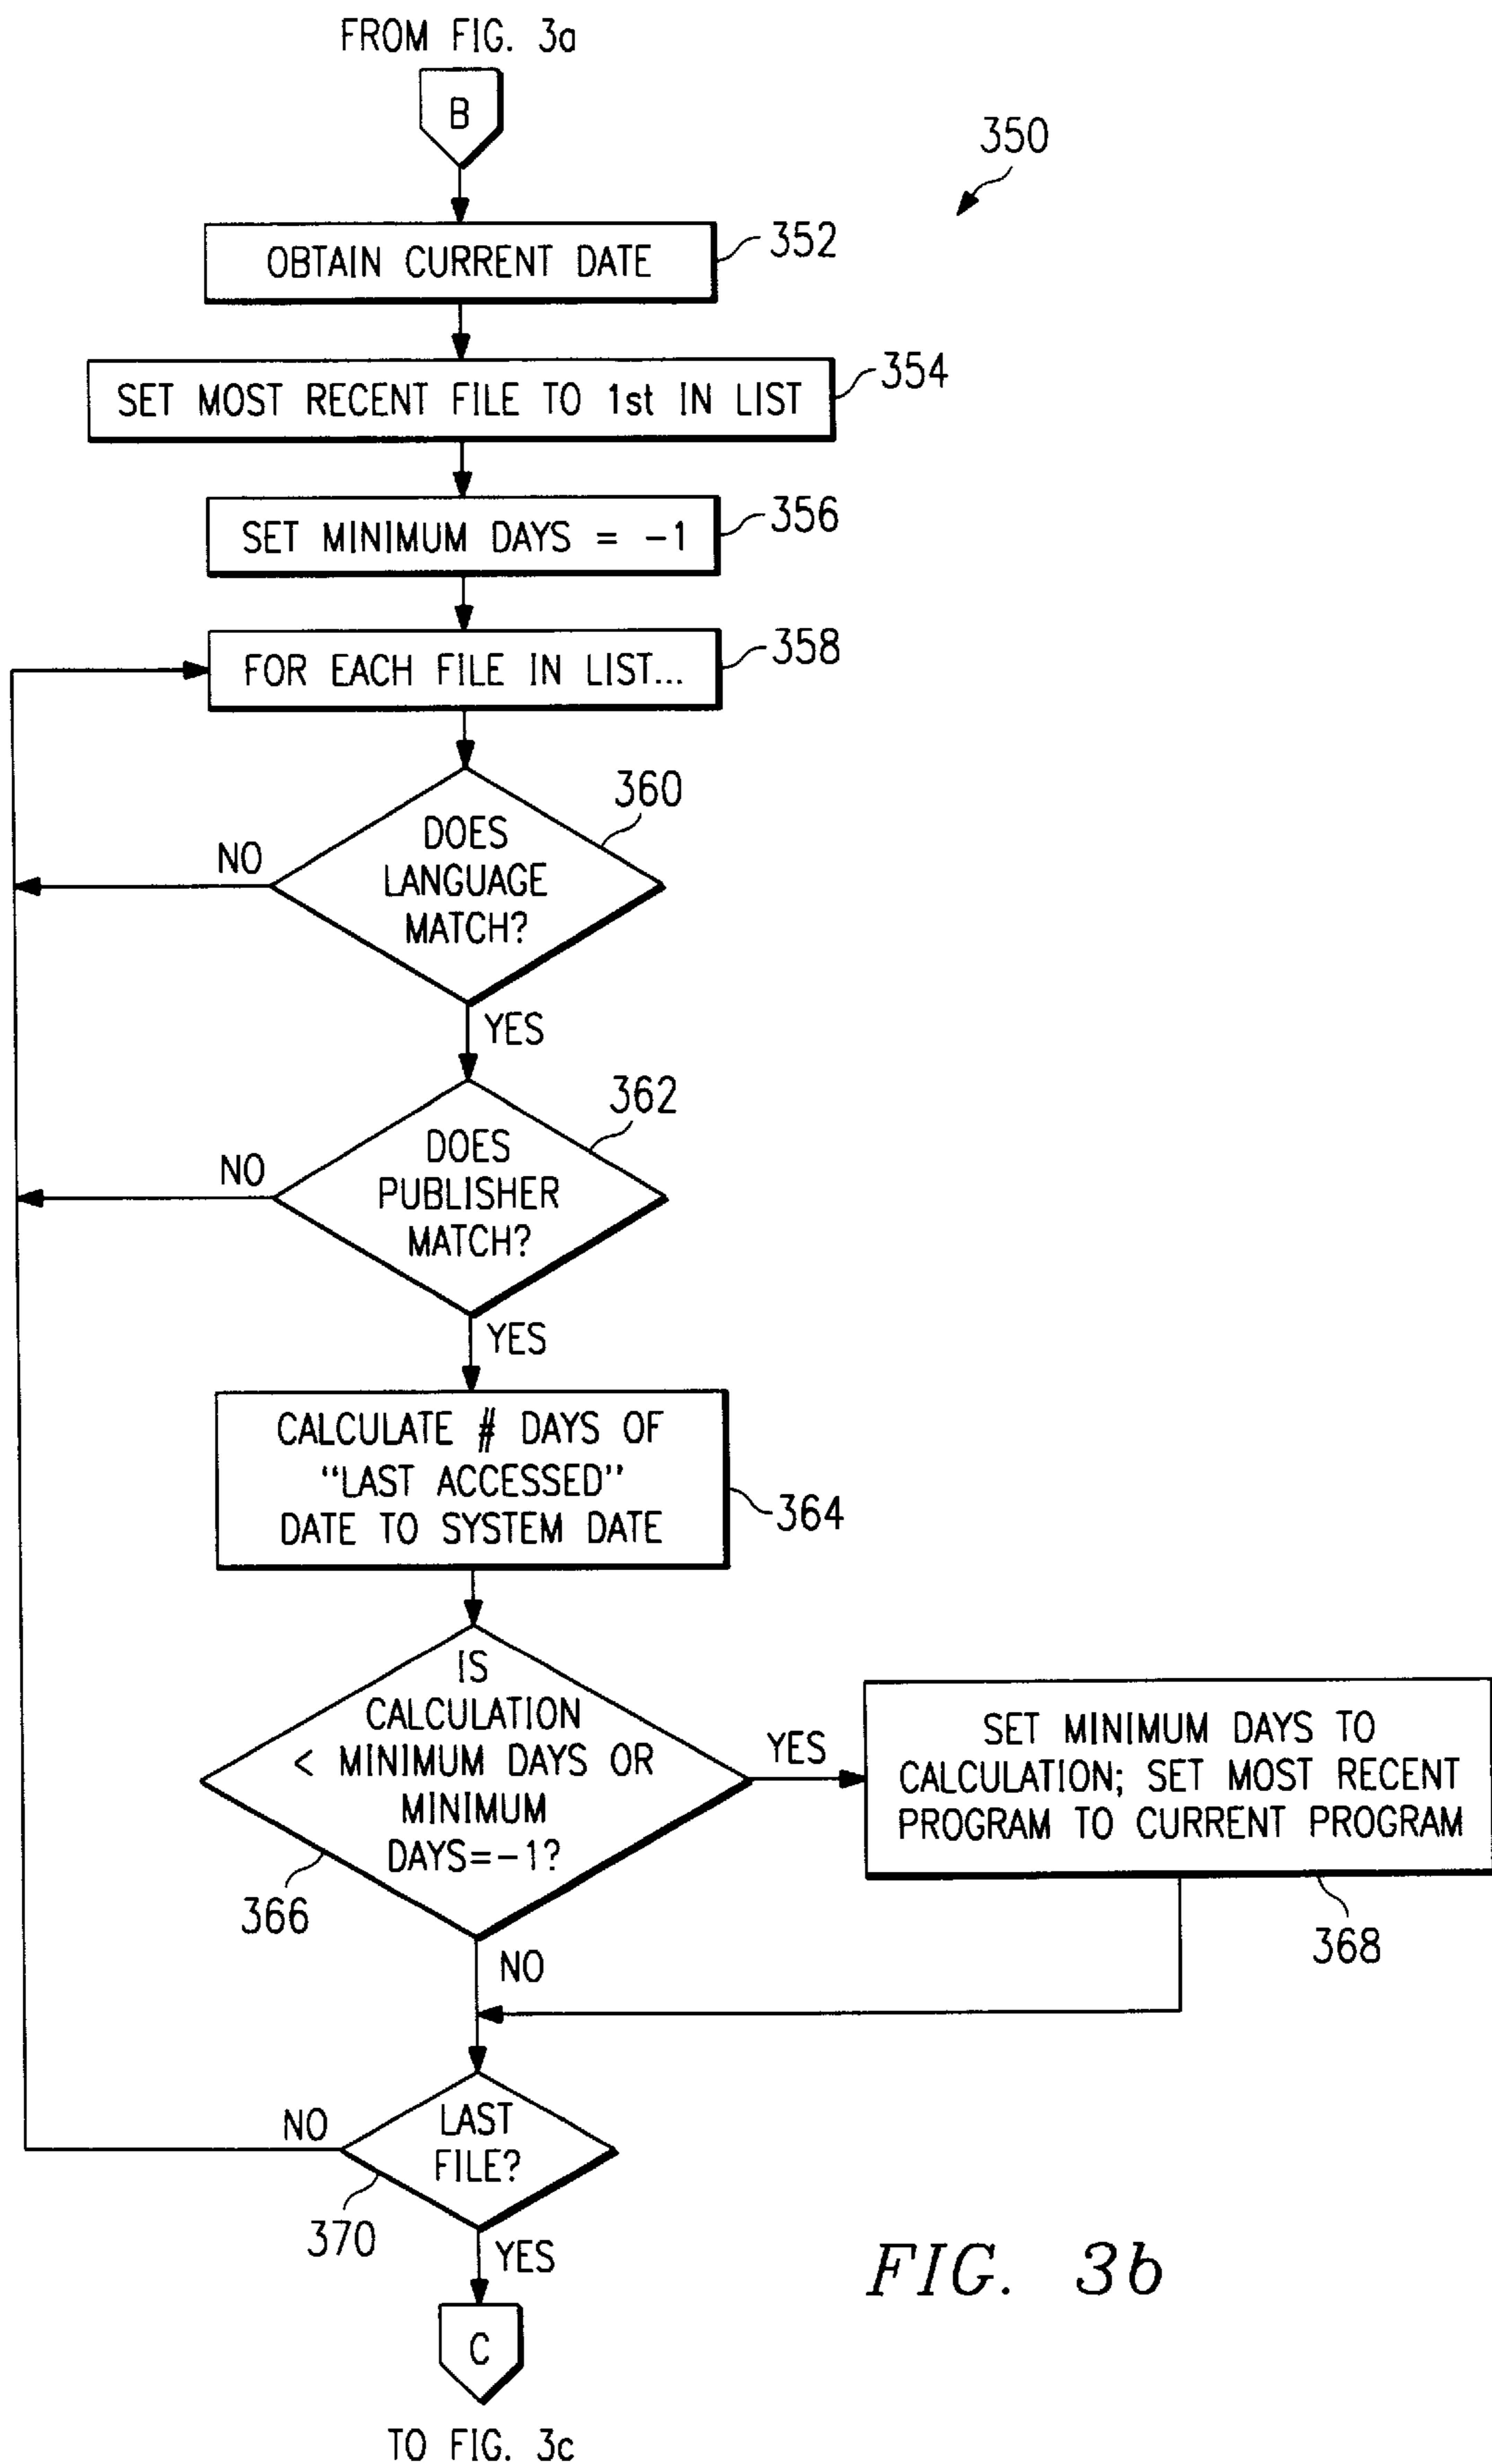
FROM FIG. 3a

B

350

OBTAIN CURRENT DATE

352

SET MOST RECENT FILE TO 1st IN LIST

354

SET MINIMUM DAYS = −1

356

FOR EACH FILE IN LIST...

358

360

DOES LANGUAGE MATCH?

NO

YES

362

DOES PUBLISHER MATCH?

NO

YES

CALCULATE # DAYS OF "LAST ACCESSED" DATE TO SYSTEM DATE

364

IS CALCULATION < MINIMUM DAYS OR MINIMUM DAYS=−1?

YES

SET MINIMUM DAYS TO CALCULATION; SET MOST RECENT PROGRAM TO CURRENT PROGRAM

366

368

NO

NO

LAST FILE?

370

YES

FIG. 3b

C

TO FIG. 3c